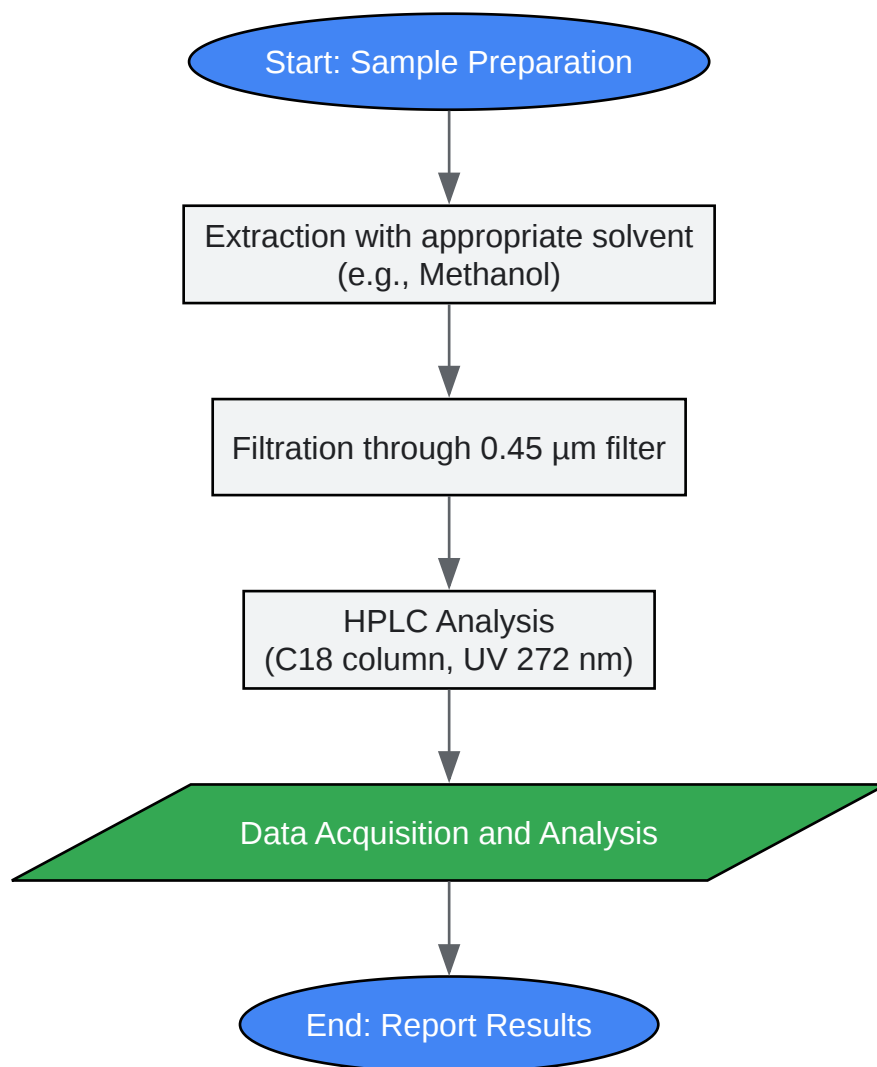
Start: Sample Preparation

Extraction with appropriate solvent
(e.g., Methanol)

Filtration through 0.45 µm filter

HPLC Analysis
(C18 column, UV 272 nm)

Data Acquisition and Analysis

End: Report Results